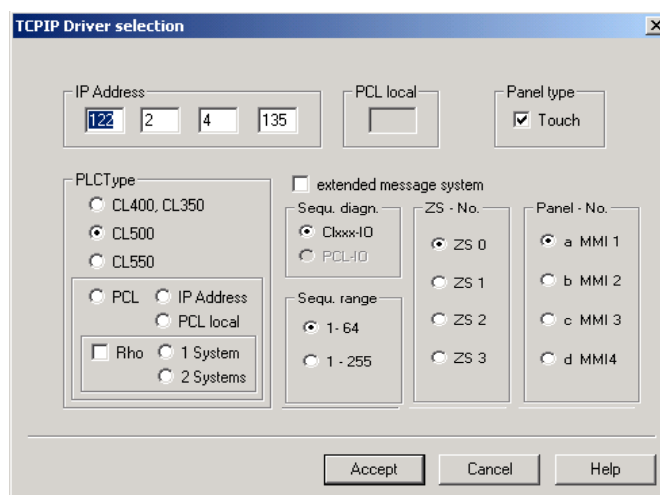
TCPIP Driver selection

IP Address
122 2 4 135

PCL local

Panel type
Touch

PLCType
CL400, CL350
CL500
CL550
PCL
IP Address
PCL local
Rho
1 System
2 Systems

extended message system

Sequ. diagn.
Clxxx-IO
PCL-IO

Sequ. range
1- 64
1 - 255

ZS - No.
ZS 0
ZS 1
ZS 2
ZS 3

Panel - No.
a MMI 1
b MMI 2
c MMI 3
d MMI4

Accept
Cancel
Help